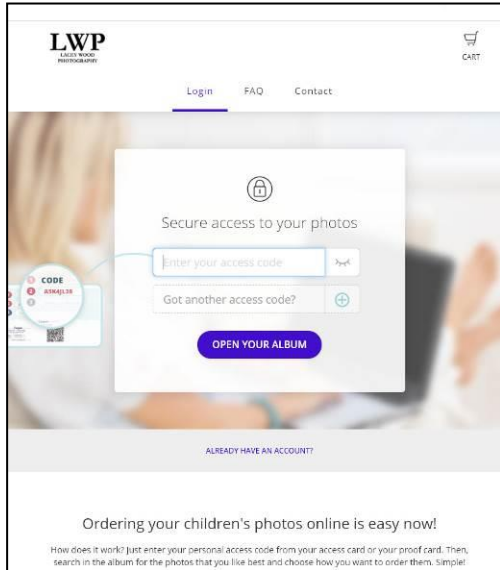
LWP
LACES WOOD PHOTOGRAPHY

CART

Login FAQ Contact

Secure access to your photos

Enter your access code

Got another access code?

OPEN YOUR ALBUM

CODE
A5K4JL38

ALREADY HAVE AN ACCOUNT?

Ordering your children's photos online is easy now!

How does it work? Just enter your personal access code from your access card or your proof card. Then, search in the album for the photos that you like best and choose how you want to order them. Simple!